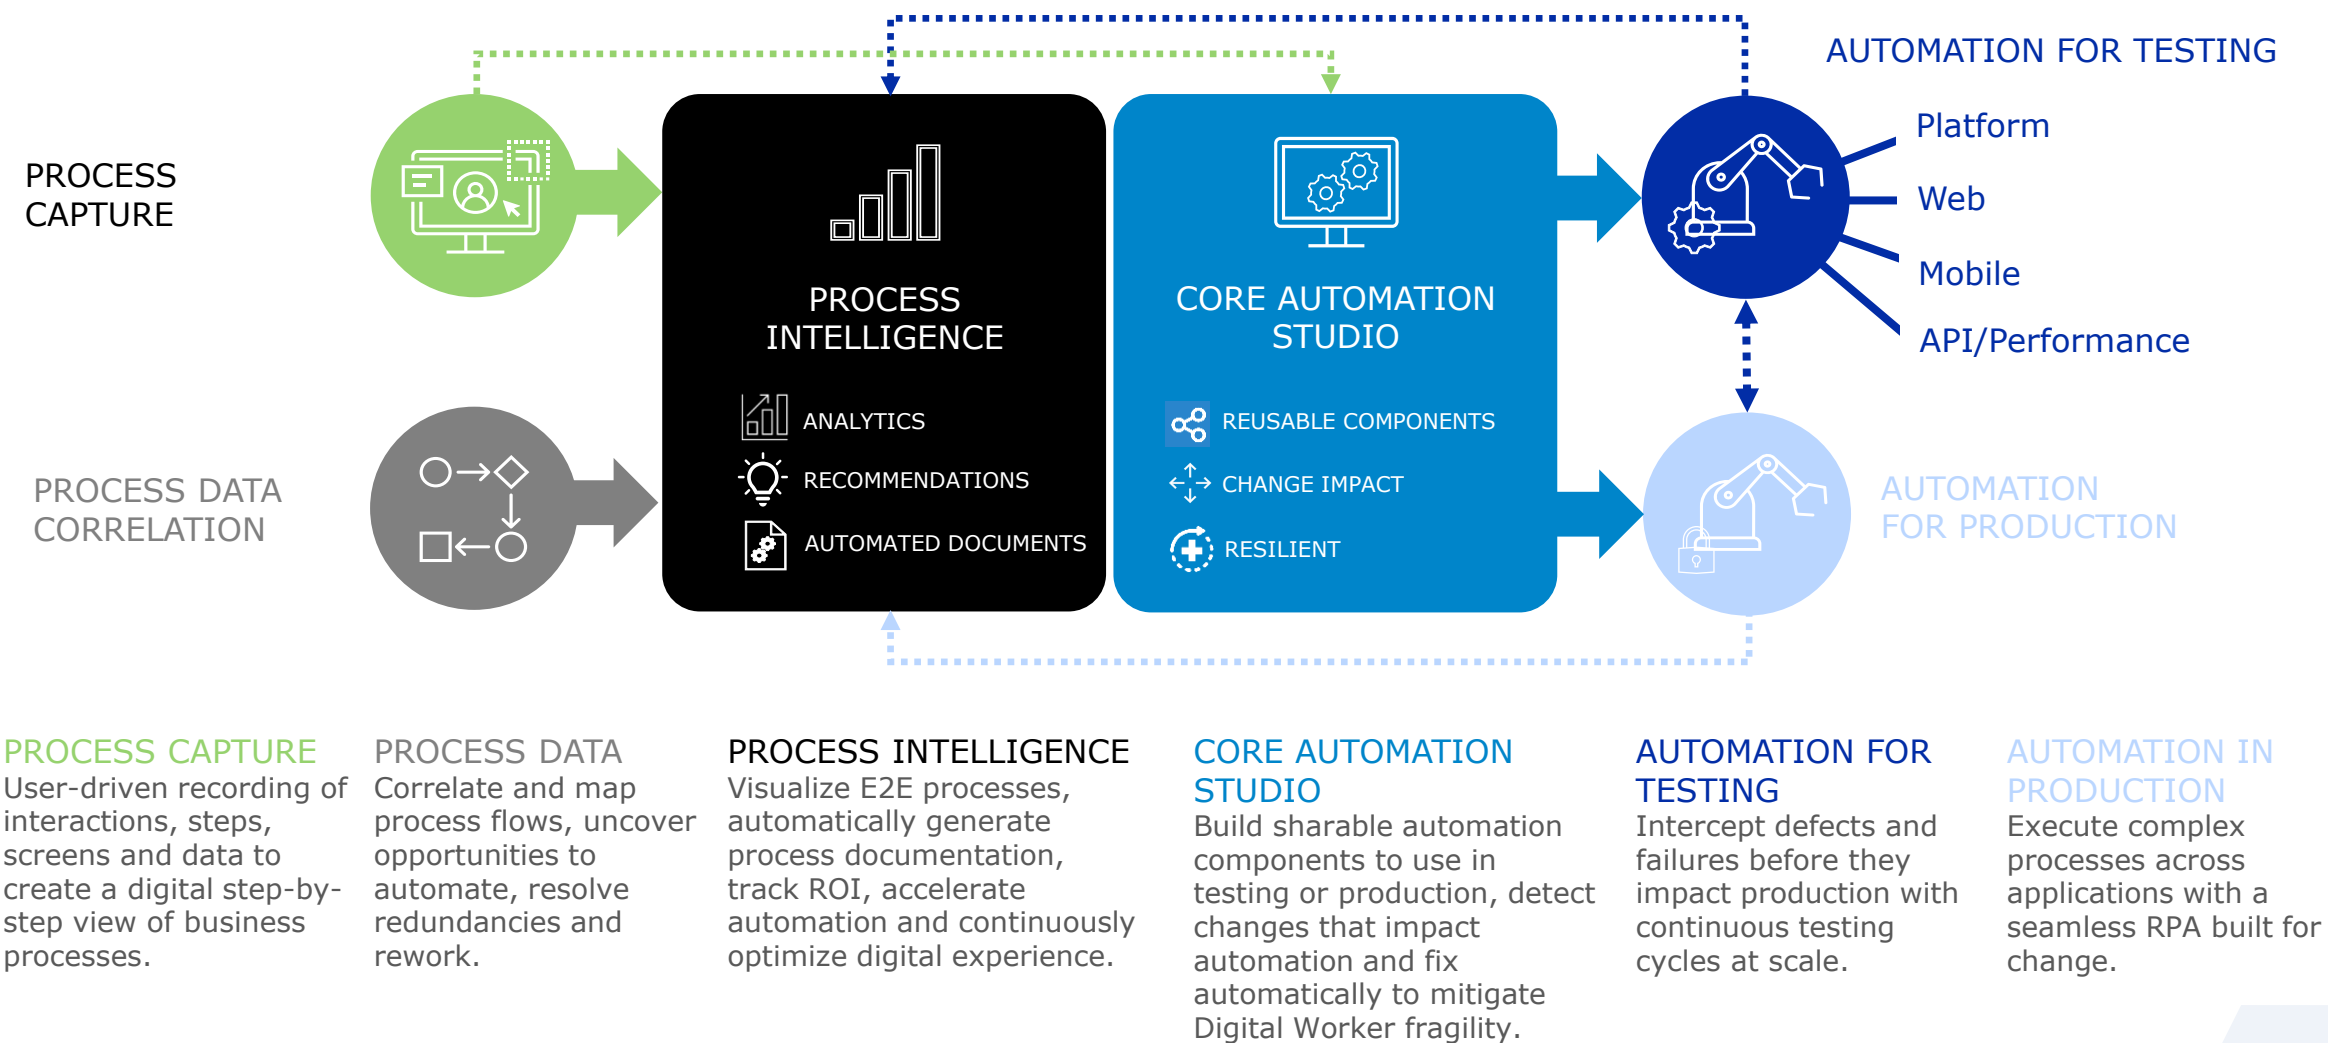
PROCESS CAPTURE

PROCESS DATA CORRELATION

PROCESS INTELLIGENCE

ANALYTICS

RECOMMENDATIONS

AUTOMATED DOCUMENTS

CORE AUTOMATION STUDIO

REUSABLE COMPONENTS

CHANGE IMPACT

RESILIENT

AUTOMATION FOR TESTING

Platform

Web

Mobile

API/Performance

AUTOMATION FOR PRODUCTION

PROCESS CAPTURE
User-driven recording of interactions, steps, screens and data to create a digital step-by-step view of business processes.

PROCESS DATA
Correlate and map process flows, uncover opportunities to automate, resolve redundancies and rework.

PROCESS INTELLIGENCE
Visualize E2E processes, automatically generate process documentation, track ROI, accelerate automation and continuously optimize digital experience.

CORE AUTOMATION STUDIO
Build sharable automation components to use in testing or production, detect changes that impact automation and fix automatically to mitigate Digital Worker fragility.

AUTOMATION FOR TESTING
Intercept defects and failures before they impact production with continuous testing cycles at scale.

AUTOMATION IN PRODUCTION
Execute complex processes across applications with a seamless RPA built for change.